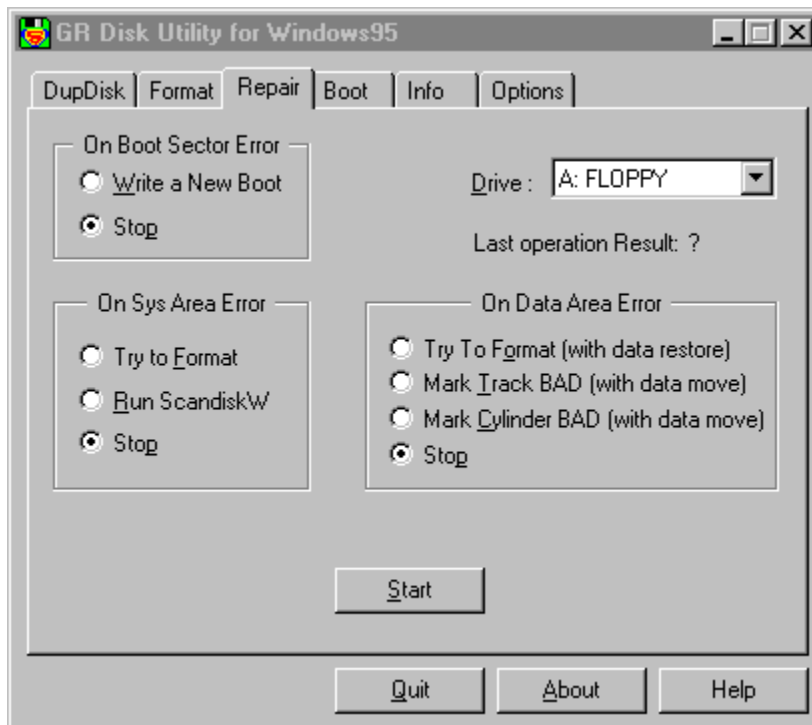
GR Disk Utility for Windows95

DupDisk | Format | Repair | Boot | Info | Options

On Boot Sector Error
Write a New Boot
Stop

Drive : A: FLOPPY

Last operation Result: ?

On Sys Area Error
Try to Format
Run ScandiskW
Stop

On Data Area Error
Try To Format (with data restore)
Mark Track BAD (with data move)
Mark Cylinder BAD (with data move)
Stop

Start

Quit
About
Help